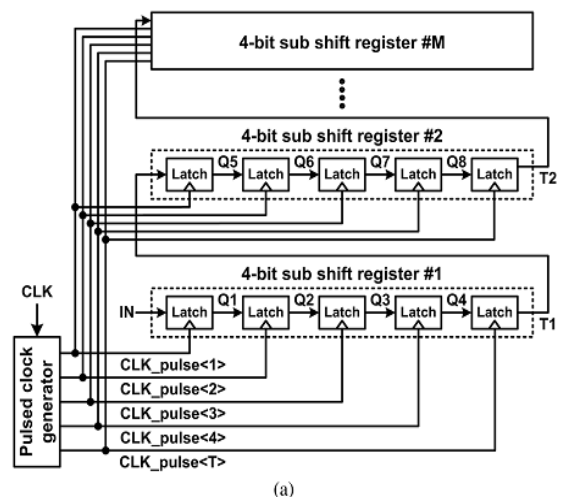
4-bit sub shift register #M

4-bit sub shift register #2

Latch Q5 Latch Q6 Latch Q7 Latch Q8 Latch T2

4-bit sub shift register #1

CLK

IN Latch Q1 Latch Q2 Latch Q3 Latch Q4 Latch T1

Pulsed clock generator

CLK_pulse<1>

CLK_pulse<2>

CLK_pulse<3>

CLK_pulse<4>

CLK_pulse<T>

(a)